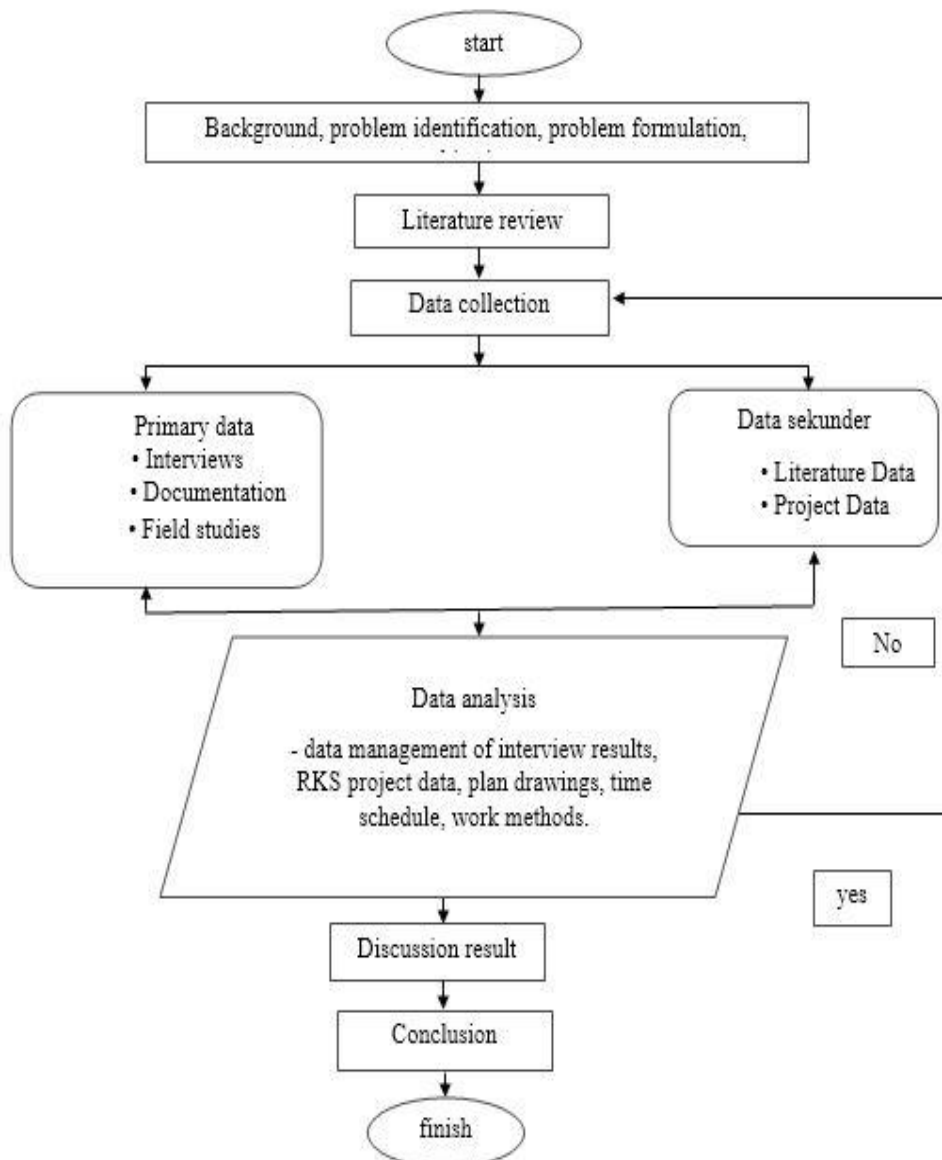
start

Background, problem identification, problem formulation, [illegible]

Literature review

Data collection

Primary data
• Interviews
• Documentation
• Field studies

Data sekunder
• Literature Data
• Project Data

No

Data analysis
- data management of interview results, RKS project data, plan drawings, time schedule, work methods.

yes

Discussion result

Conclusion

finish